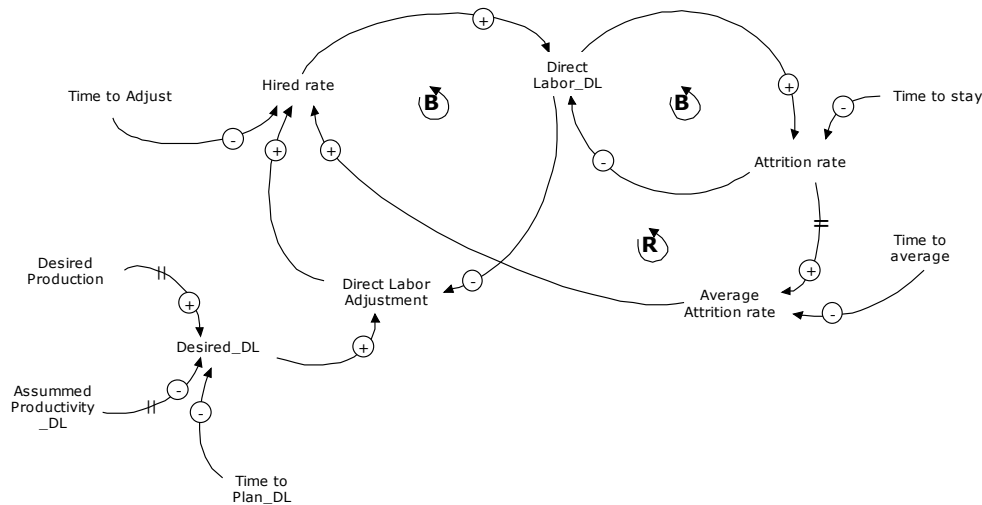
Time to Adjust

Hired rate

+

B

Direct Labor_DL

B

+

-

Time to stay

-

+

+

-

Attrition rate

R

Time to average

Desired Production

+

-

Direct Labor Adjustment

+

Average Attrition rate

-

Desired_DL

+

Assummed Productivity _DL

-

-

Time to Plan_DL